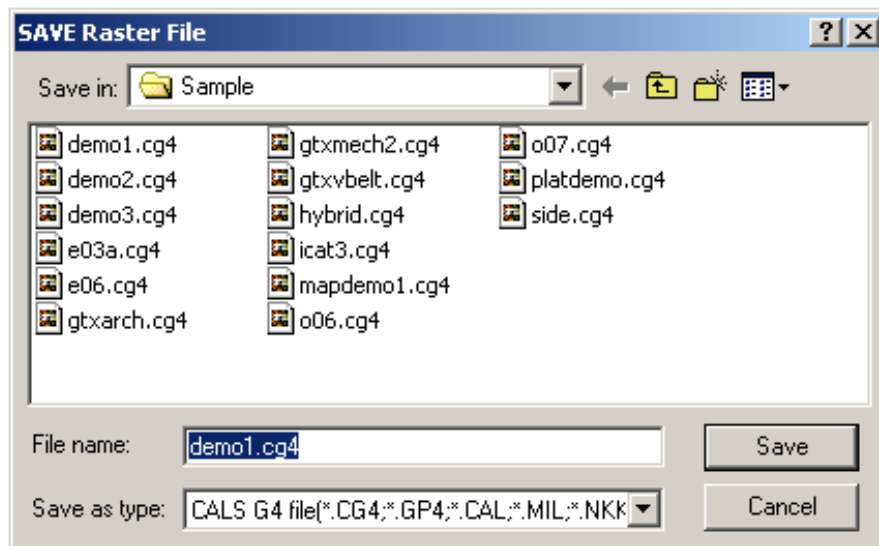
SAVE Raster File

?

Save in: Sample

demo1.cg4
demo2.cg4
demo3.cg4
e03a.cg4
e06.cg4
gtxarch.cg4
gtxmech2.cg4
gtxvbelt.cg4
hybrid.cg4
icat3.cg4
mapdemo1.cg4
o06.cg4
o07.cg4
platdemo.cg4
side.cg4

File name: demo1.cg4

Save

Save as type: CALS G4 file(*.CG4;*.GP4;*.CAL;*.MIL;*.NKK

Cancel